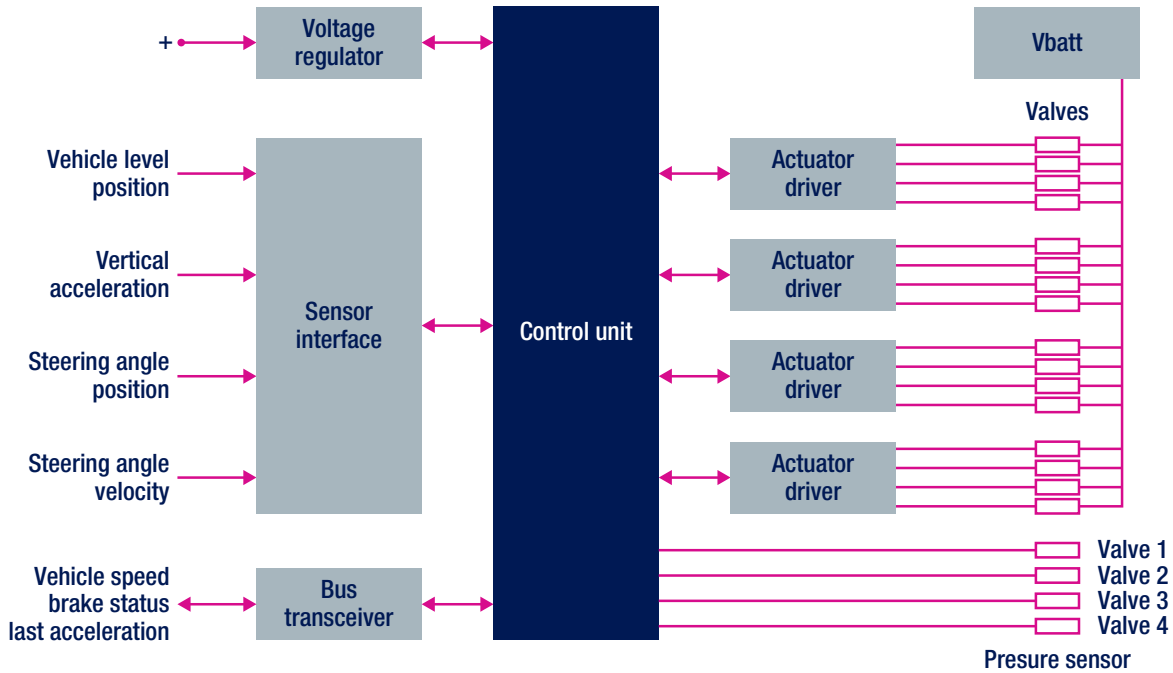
+

Voltage regulator

Vbatt

Valves

Vehicle level position

Vertical acceleration

Steering angle position

Steering angle velocity

Sensor interface

Control unit

Actuator driver

Actuator driver

Actuator driver

Actuator driver

Vehicle speed brake status last acceleration

Bus transceiver

Valve 1
Valve 2
Valve 3
Valve 4

Presure sensor